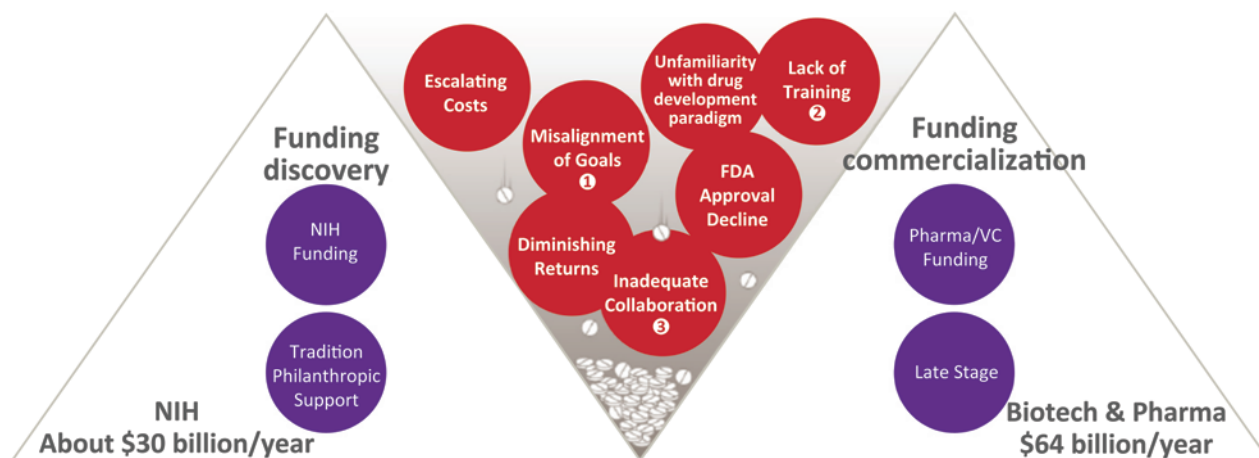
Funding discovery

NIH Funding

Tradition Philanthropic Support

NIH
About $30 billion/year

Escalating Costs

Unfamiliarity with drug development paradigm

Lack of Training
❷

Misalignment of Goals
❶

FDA Approval Decline

Diminishing Returns

Inadequate Collaboration
❸

Funding commercialization

Pharma/VC Funding

Late Stage

Biotech & Pharma
$64 billion/year